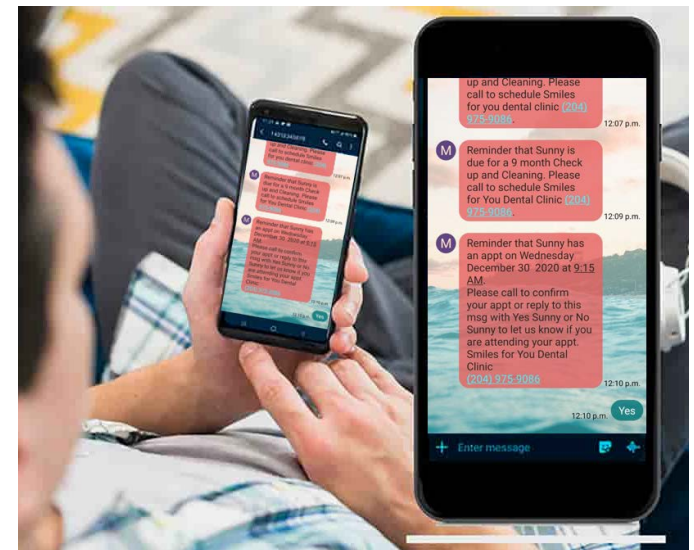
up and Cleaning. Please call to schedule Smiles for you dental clinic (204) 975-9086

12:07 p.m.

M Reminder that Sunny is due for a 9 month Check up and Cleaning. Please call to schedule Smiles for You Dental Clinic (204) 975-9086

12:09 p.m.

M Reminder that Sunny has an appt on Wednesday December 30 2020 at 9:15 AM. Please call to confirm your appt or reply to this msg with Yes Sunny or No Sunny to let us know if you are attending your appt. Smiles for You Dental Clinic (204) 975-9086

12:10 p.m.

12:10 p.m. Yes

+ Enter message